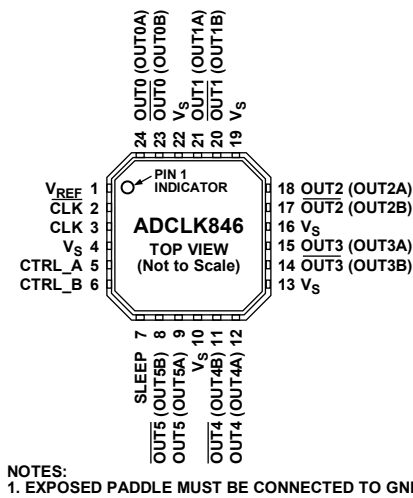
24 OUT0 (OUT0A)
23 $\overline{OUT0}$ (OUT0B)
22 $V_S$
21 OUT1 (OUT1A)
20 $\overline{OUT1}$ (OUT1B)
19 $V_S$

$V_{REF}$ 1
$\overline{CLK}$ 2
CLK 3
$V_S$ 4
CTRL_A 5
CTRL_B 6

PIN 1 INDICATOR

ADCLK846
TOP VIEW
(Not to Scale)

18 OUT2 (OUT2A)
17 $\overline{OUT2}$ (OUT2B)
16 $V_S$
15 OUT3 (OUT3A)
14 $\overline{OUT3}$ (OUT3B)
13 $V_S$

7 SLEEP
8 $\overline{OUT5}$ (OUT5B)
9 OUT5 (OUT5A)
10 $V_S$
11 $\overline{OUT4}$ (OUT4B)
12 OUT4 (OUT4A)

NOTES:
1. EXPOSED PADDLE MUST BE CONNECTED TO GN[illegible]